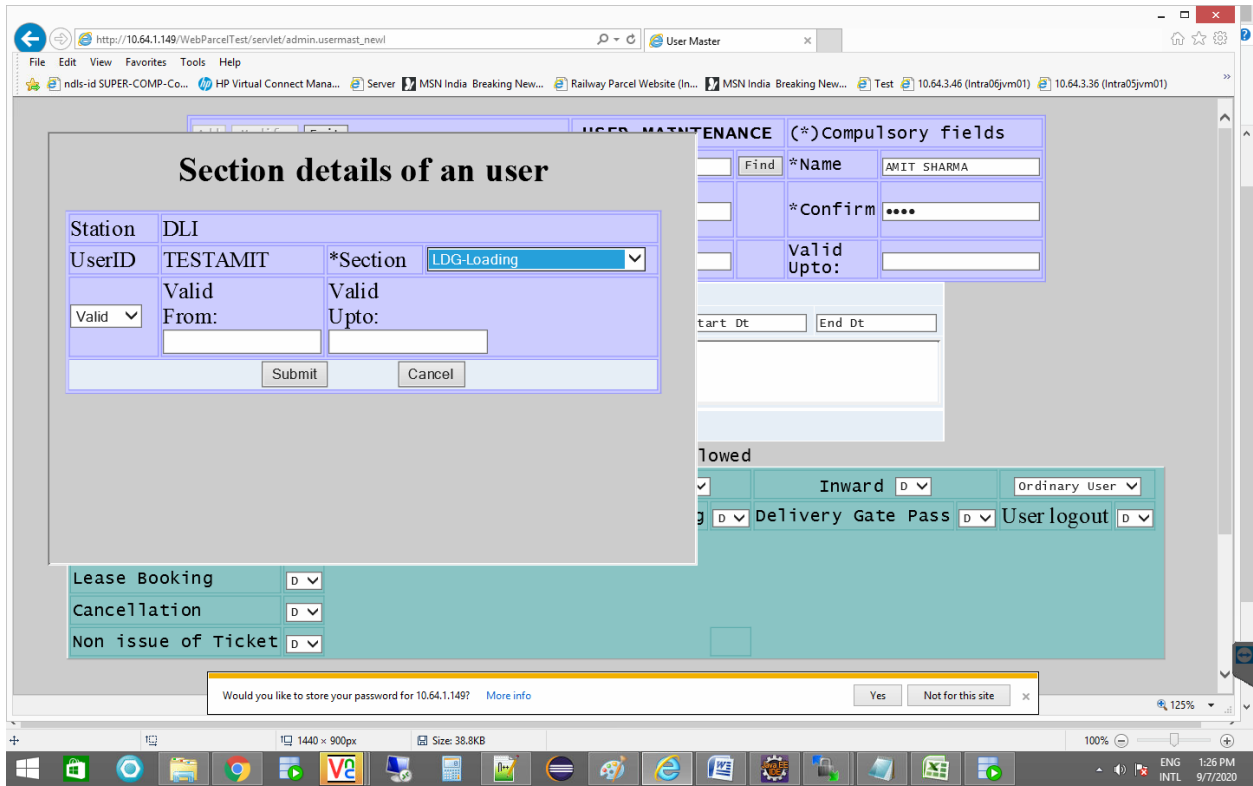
http://10.64.1.149/WebParcelTest/servlet/admin.usermast_newl
User Master
File Edit View Favorites Tools Help
ndls-id SUPER-COMP-Co... HP Virtual Connect Mana... Server MSN India Breaking New... Railway Parcel Website (In... MSN India Breaking New... Test 10.64.3.46 (Intra06jvm01) 10.64.3.36 (Intra05jvm01)

USER MAINTENANCE (*)Compulsory fields
Find *Name AMIT SHARMA
*Confirm ••••
Valid Upto:
tart Dt End Dt
lowed
Inward D Ordinary User
g D Delivery Gate Pass D User logout D

Section details of an user

| Station | DLI | | |
|---|---|---|---|
| UserID | TESTAMIT | *Section | LDG-Loading |
| Valid | Valid From: | Valid Upto: | |

Submit Cancel

Lease Booking D
Cancellation D
Non issue of Ticket D

Would you like to store your password for 10.64.1.149? More info Yes Not for this site

125%
1440 × 900px Size: 38.8KB 100%
ENG INTL 1:26 PM 9/7/2020